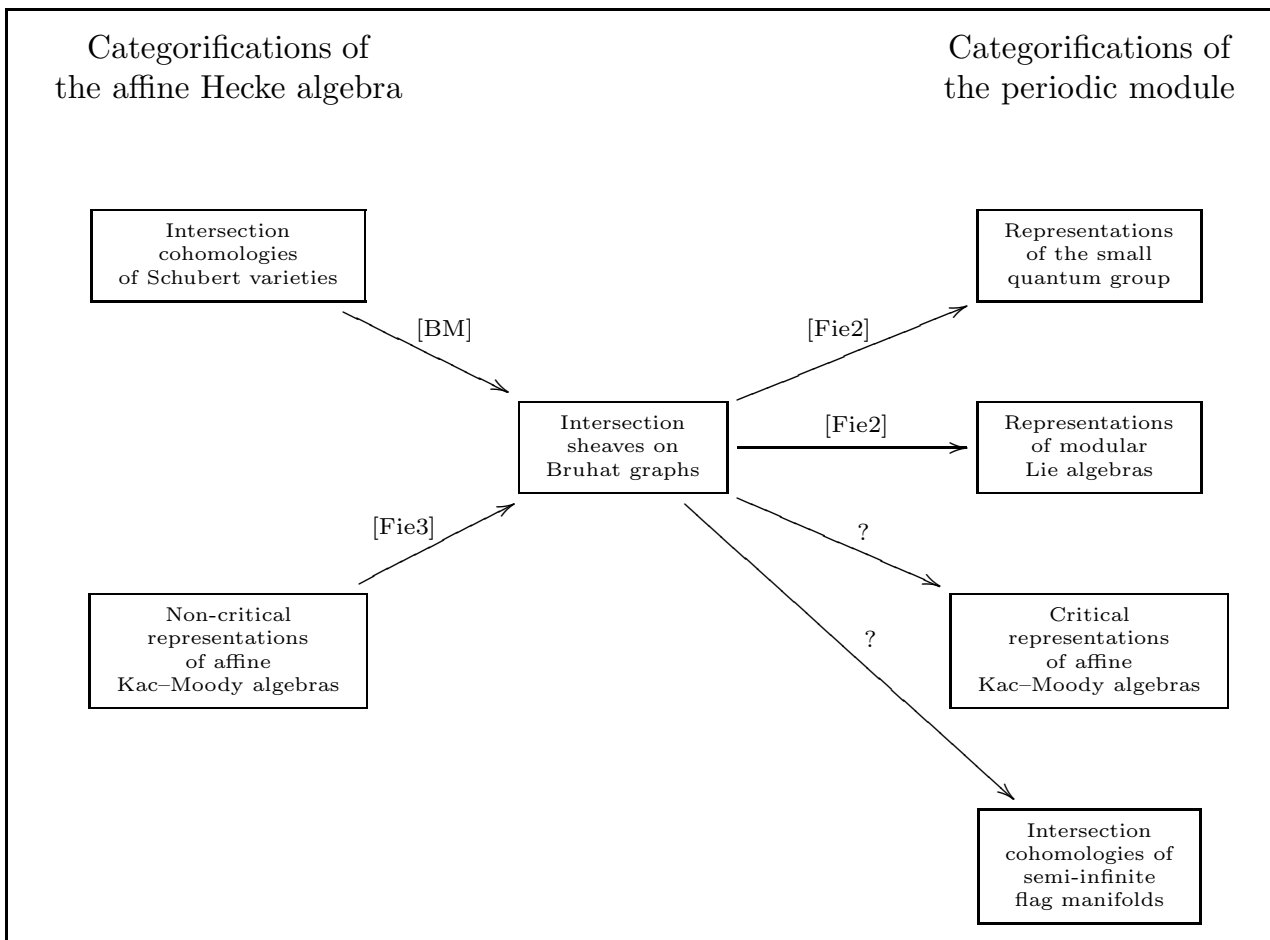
Categorifications of the affine Hecke algebra

Categorifications of the periodic module

Intersection cohomologies of Schubert varieties

Representations of the small quantum group

[BM]

[Fie2]

Intersection sheaves on Bruhat graphs

[Fie2]

Representations of modular Lie algebras

[Fie3]

?

Non-critical representations of affine Kac–Moody algebras

?

Critical representations of affine Kac–Moody algebras

Intersection cohomologies of semi-infinite flag manifolds